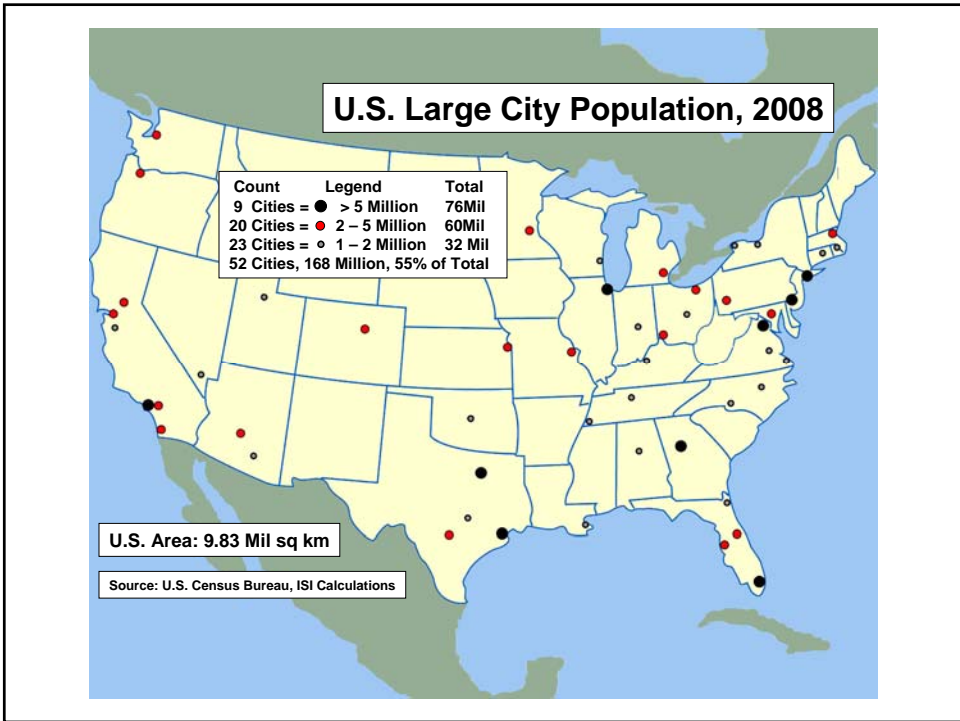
U.S. Large City Population, 2008

| Count | Legend | Total |
|---|---|---|
| 9 Cities = | > 5 Million | 76Mil |
| 20 Cities = | 2 – 5 Million | 60Mil |
| 23 Cities = | 1 – 2 Million | 32 Mil |

52 Cities, 168 Million, 55% of Total

U.S. Area: 9.83 Mil sq km

Source: U.S. Census Bureau, ISI Calculations